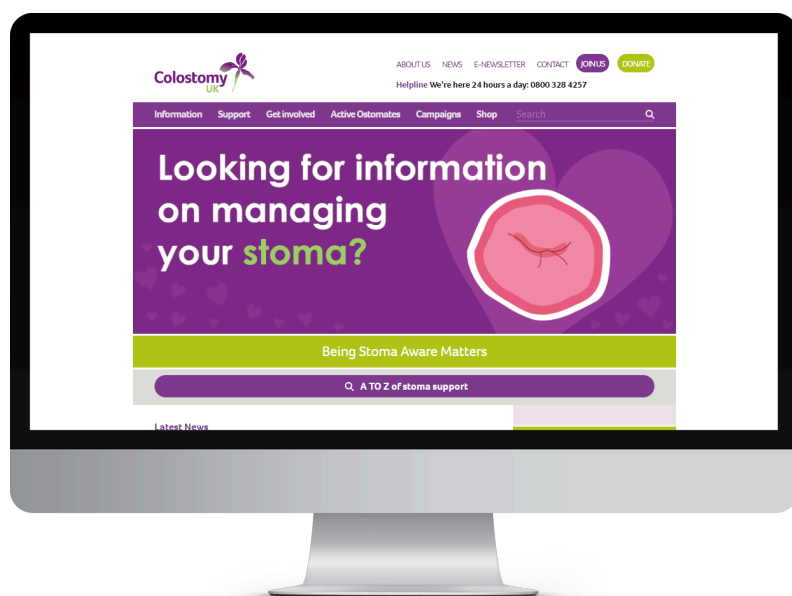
Colostomy UK

ABOUT US NEWS E-NEWSLETTER CONTACT JOIN US DONATE

Helpline We're here 24 hours a day: 0800 328 4257

Information Support Get involved Active Ostomates Campaigns Shop Search

Looking for information on managing your stoma?

Being Stoma Aware Matters

A TO Z of stoma support

Latest News